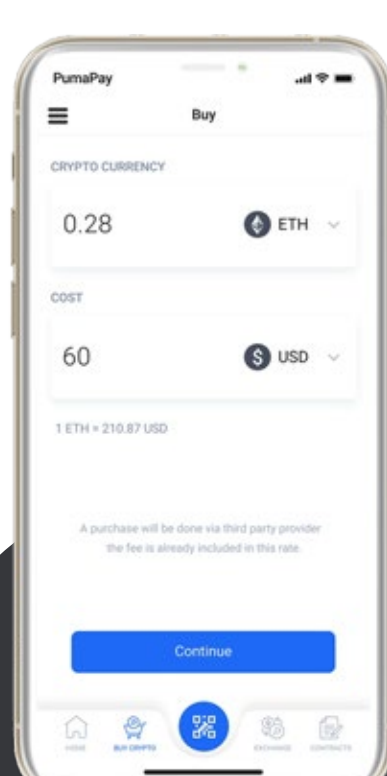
PumaPay

Buy

CRYPTO CURRENCY

0.28

ETH

COST

60

USD

1 ETH = 210.87 USD

A purchase will be done via third party provider the fee is already included in this rate.

Continue

HOME

BUY CRYPTO

EXCHANGE

CONTRACTS